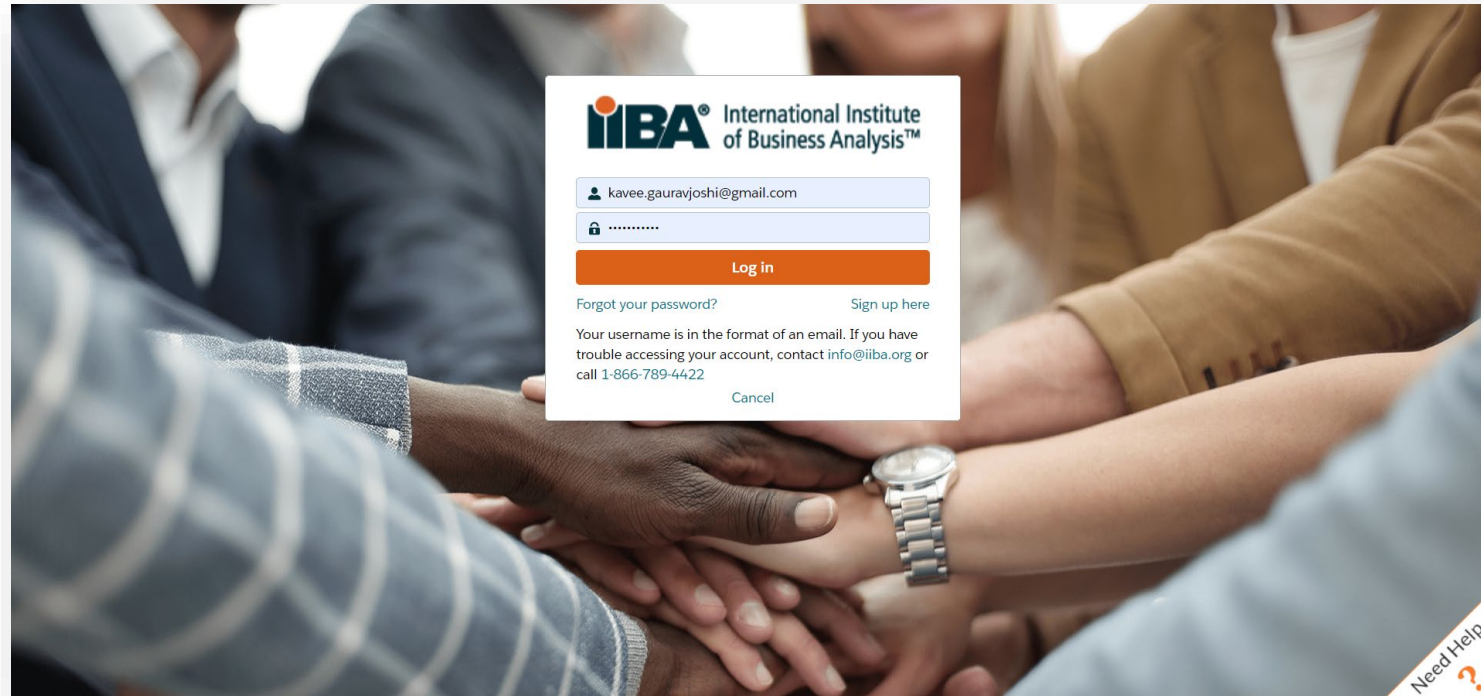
IIBA® International Institute of Business Analysis™

kavee.gauravjoshi@gmail.com

···········

Log in

Forgot your password?

Sign up here

Your username is in the format of an email. If you have trouble accessing your account, contact info@iiba.org or call 1-866-789-4422

Cancel

Need Help